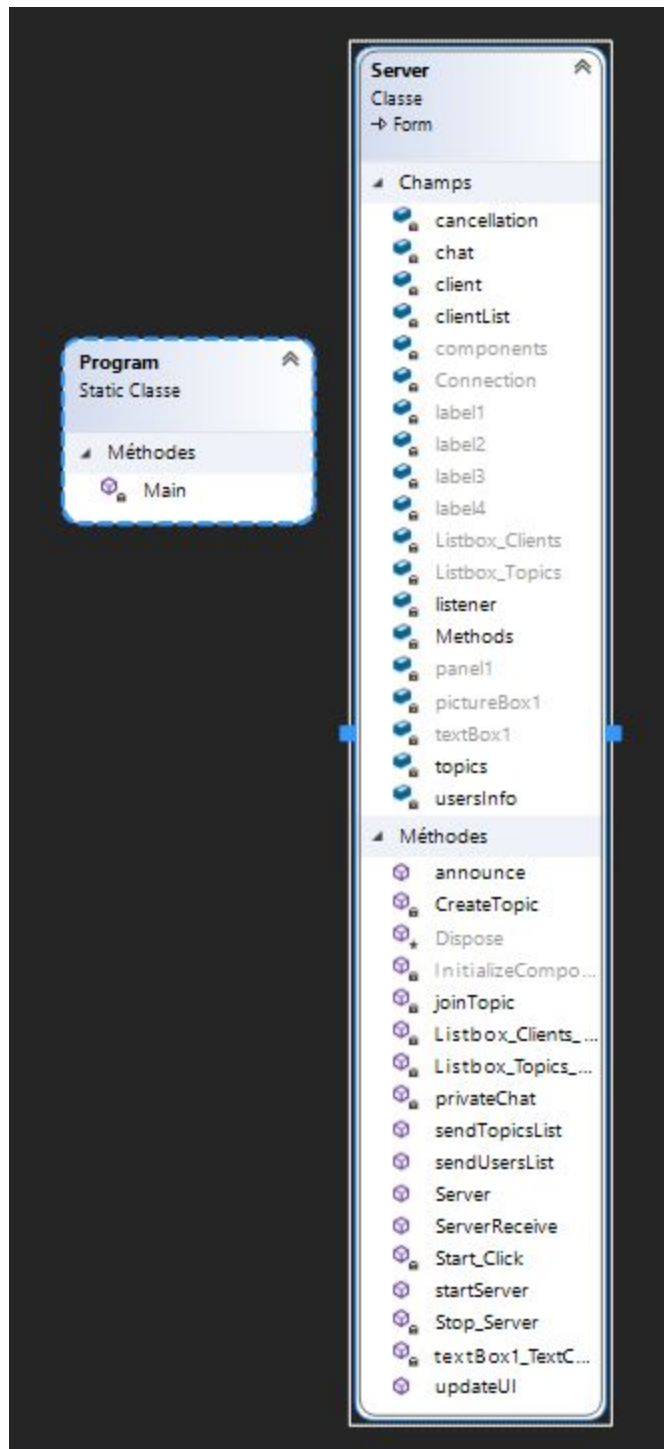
Program
Static Classe

Méthodes
Main

Server
Classe
→ Form

Champs
cancellation
chat
client
clientList
components
Connection
label1
label2
label3
label4
Listbox_Clients
Listbox_Topics
listener
Methods
panel1
pictureBox1
textBox1
topics
usersInfo

Méthodes
announce
CreateTopic
Dispose
InitializeCompo...
joinTopic
Listbox_Clients_...
Listbox_Topics_...
privateChat
sendTopicsList
sendUsersList
Server
ServerReceive
Start_Click
startServer
Stop_Server
textBox1_TextC...
updateUI